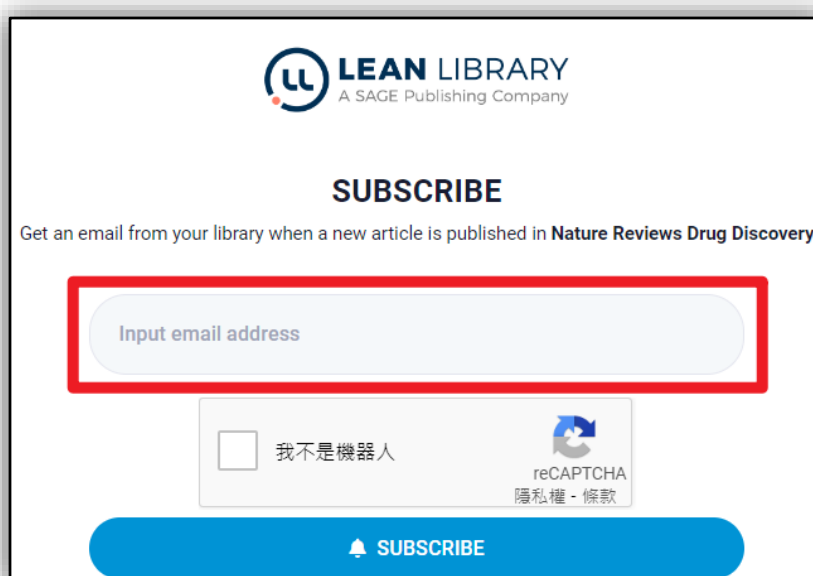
LL LEAN LIBRARY
A SAGE Publishing Company

SUBSCRIBE

Get an email from your library when a new article is published in **Nature Reviews Drug Discovery**

Input email address

我不是機器人

reCAPTCHA
隱私權 - 條款

SUBSCRIBE